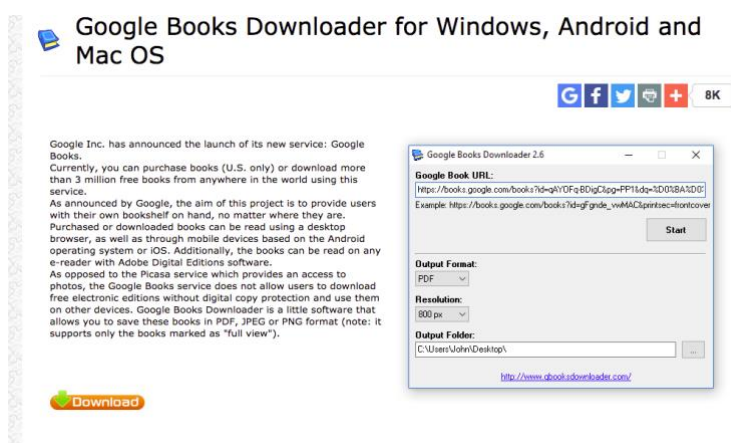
Google Books Downloader for Windows, Android and Mac OS

G f 8K

Google Inc. has announced the launch of its new service: Google Books.
Currently, you can purchase books (U.S. only) or download more than 3 million free books from anywhere in the world using this service.
As announced by Google, the aim of this project is to provide users with their own bookshelf on hand, no matter where they are. Purchased or downloaded books can be read using a desktop browser, as well as through mobile devices based on the Android operating system or iOS. Additionally, the books can be read on any e-reader with Adobe Digital Editions software.
As opposed to the Picasa service which provides an access to photos, the Google Books service does not allow users to download free electronic editions without digital copy protection and use them on other devices. Google Books Downloader is a little software that allows you to save these books in PDF, JPEG or PNG format (note: it supports only the books marked as "full view").

Download

Google Books Downloader 2.6

Google Book URL:
https://books.google.com/books?id=qAYOFq-BDigC&pg=PP1&dq=%D0%BA%D0%
Example: https://books.google.com/books?id=gFgnde_vwMAC&printsec=frontcover
Start

Output Format:
PDF
Resolution:
800 px
Output Folder:
C:\Users\John\Desktop\
...

http://www.gbooksdownloader.com/